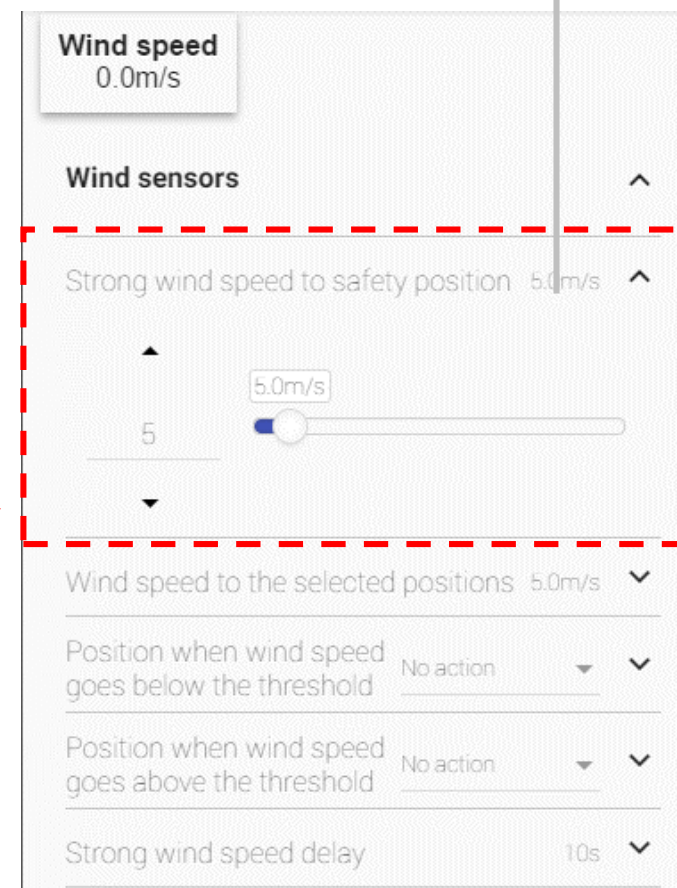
Wind speed
0.0m/s

Wind sensors

Strong wind speed to safety position 5.0m/s

5.0m/s

5

Wind speed to the selected positions 5.0m/s

Position when wind speed goes below the threshold No action

Position when wind speed goes above the threshold No action

Strong wind speed delay 10s